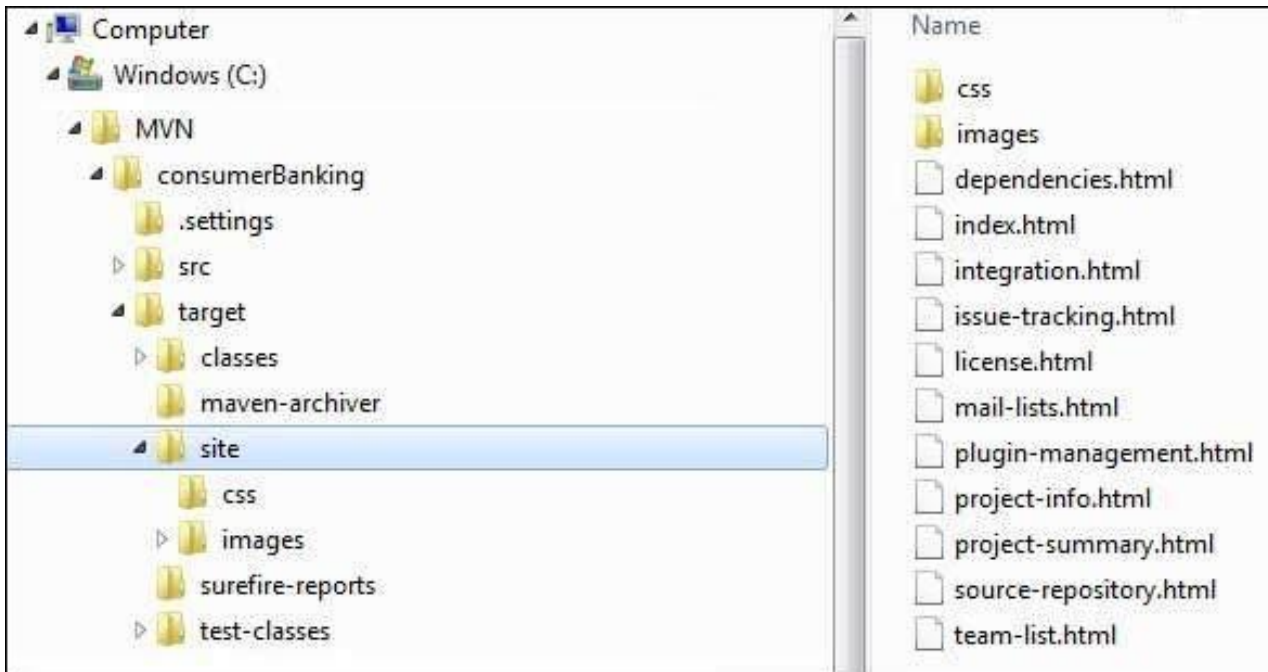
Computer
Windows (C:)
MVN
consumerBanking
.settings
src
target
classes
maven-archiver
site
css
images
surefire-reports
test-classes

Name
css
images
dependencies.html
index.html
integration.html
issue-tracking.html
license.html
mail-lists.html
plugin-management.html
project-info.html
project-summary.html
source-repository.html
team-list.html